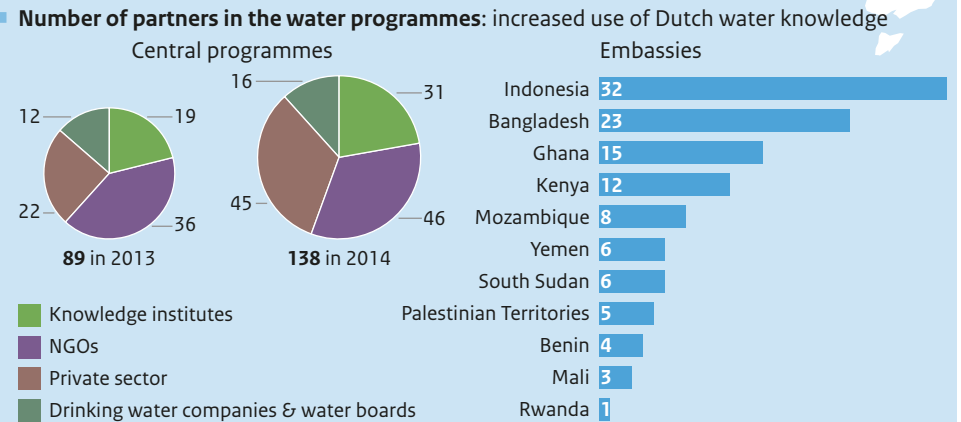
**Number of partners in the water programmes**: increased use of Dutch water knowledge

Central programmes

12
19
22
36
**89** in 2013

16
31
45
46
**138** in 2014

Knowledge institutes
NGOs
Private sector
Drinking water companies & water boards

Embassies

| | |
|---|---|
| Indonesia | 32 |
| Bangladesh | 23 |
| Ghana | 15 |
| Kenya | 12 |
| Mozambique | 8 |
| Yemen | 6 |
| South Sudan | 6 |
| Palestinian Territories | 5 |
| Benin | 4 |
| Mali | 3 |
| Rwanda | 1 |